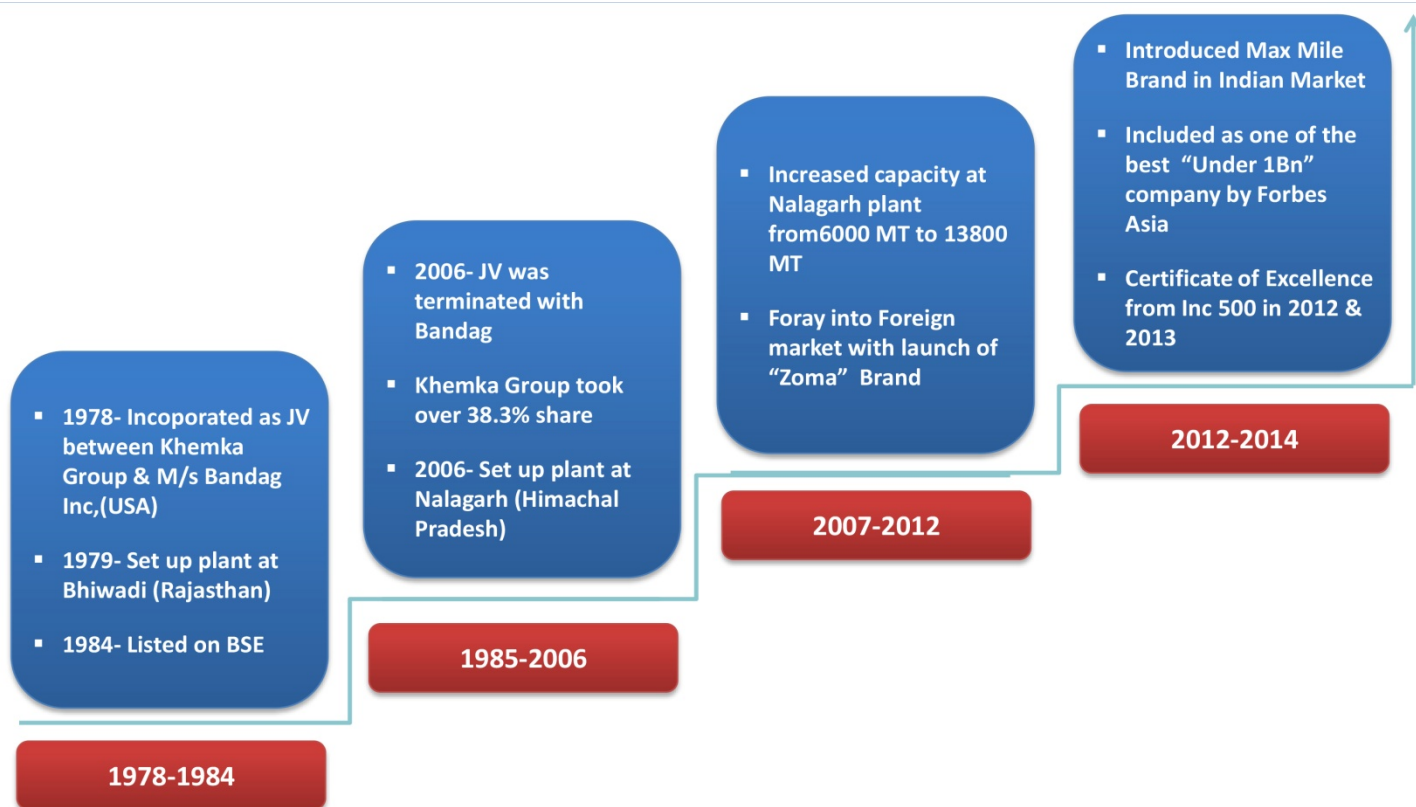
▪ 1978- Incoporated as JV between Khemka Group & M/s Bandag Inc,(USA)

▪ 1979- Set up plant at Bhiwadi (Rajasthan)

▪ 1984- Listed on BSE

1978-1984

▪ 2006- JV was terminated with Bandag

▪ Khemka Group took over 38.3% share

▪ 2006- Set up plant at Nalagarh (Himachal Pradesh)

1985-2006

▪ Increased capacity at Nalagarh plant from6000 MT to 13800 MT

▪ Foray into Foreign market with launch of "Zoma" Brand

2007-2012

▪ Introduced Max Mile Brand in Indian Market

▪ Included as one of the best "Under 1Bn" company by Forbes Asia

▪ Certificate of Excellence from Inc 500 in 2012 & 2013

2012-2014